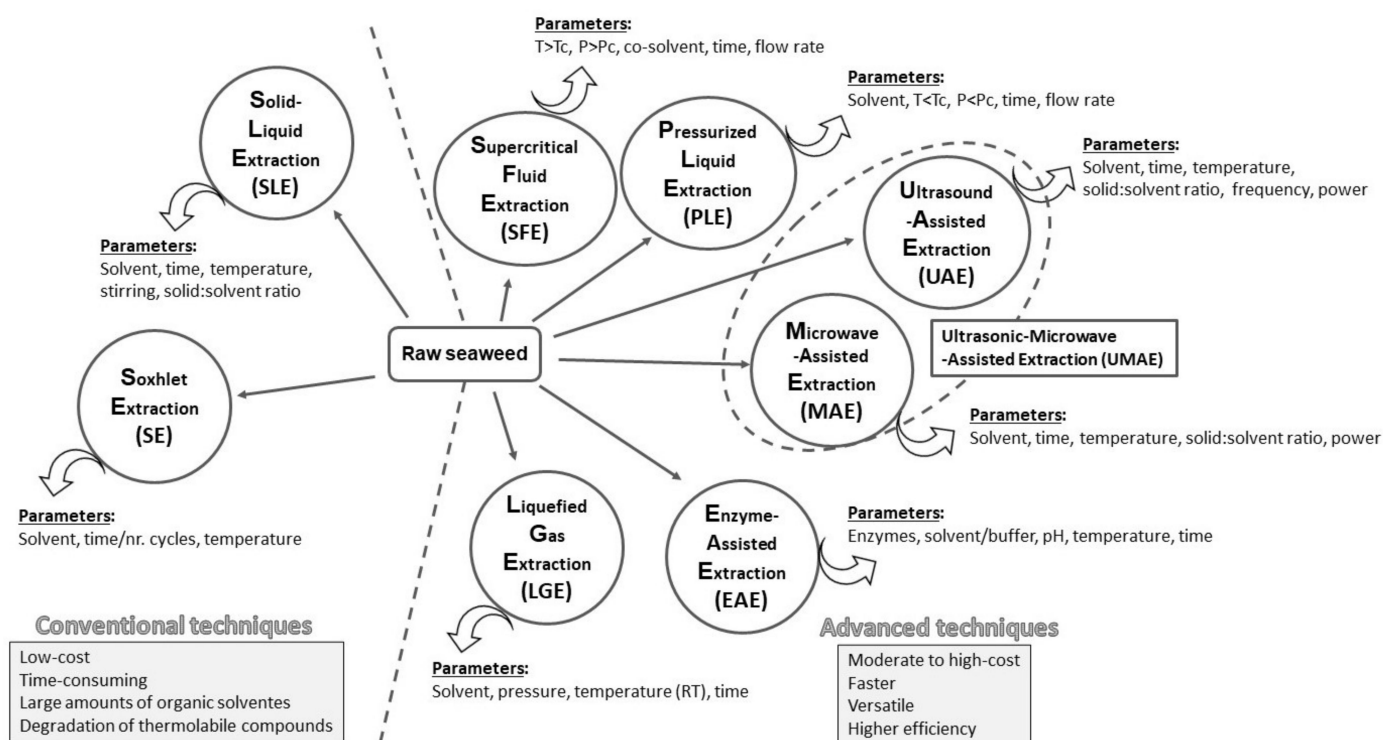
Parameters:
T>Tc, P>Pc, co-solvent, time, flow rate

Parameters:
Solvent, T<Tc, P<Pc, time, flow rate

Parameters:
Solvent, time, temperature, solid:solvent ratio, frequency, power

Solid-Liquid Extraction (SLE)

Supercritical Fluid Extraction (SFE)

Pressurized Liquid Extraction (PLE)

Ultrasound-Assisted Extraction (UAE)

Parameters:
Solvent, time, temperature, stirring, solid:solvent ratio

Raw seaweed

Microwave-Assisted Extraction (MAE)

Ultrasonic-Microwave-Assisted Extraction (UMAE)

Soxhlet Extraction (SE)

Parameters:
Solvent, time, temperature, solid:solvent ratio, power

Parameters:
Solvent, time/nr. cycles, temperature

Liquefied Gas Extraction (LGE)

Enzyme-Assisted Extraction (EAE)

Parameters:
Enzymes, solvent/buffer, pH, temperature, time

Conventional techniques

Low-cost
Time-consuming
Large amounts of organic solventes
Degradation of thermolabile compounds

Parameters:
Solvent, pressure, temperature (RT), time

Advanced techniques

Moderate to high-cost
Faster
Versatile
Higher efficiency